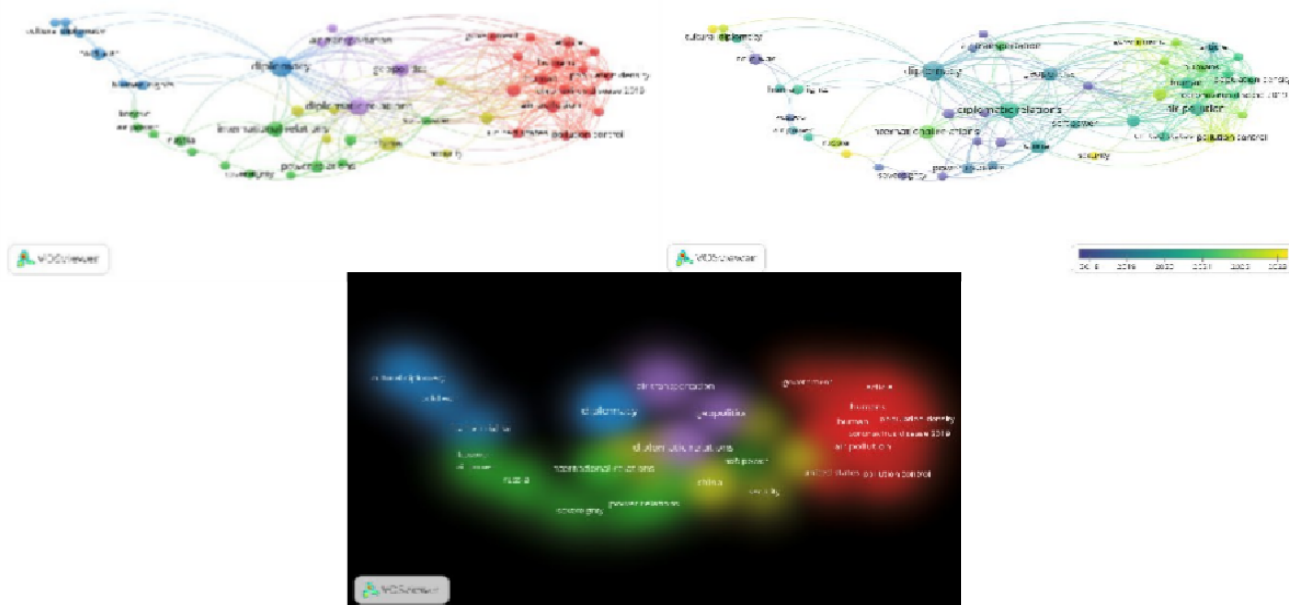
cultural diplomacy
diplomacy
air transportation
geopolitics
government
diplomatic relations
international relations
russia
power relations
sovereignty
china
security
united states
pollution control
population density
coronavirus disease 2019
air pollution
humans
VOSviewer

cultural diplomacy
diplomacy
air transportation
diplomatic relations
international relations
russia
power relations
sovereignty
security
air pollution
population density
humans
pollution control
VOSviewer
2018 2019 2020 2021 2022 2023

cultural diplomacy
diplomacy
air transportation
geopolitics
government
article
humans
population density
human
coronavirus disease 2019
air pollution
diplomatic relations
international relations
soft power
russia
china
security
united states
pollution control
power relations
sovereignty
VOSviewer